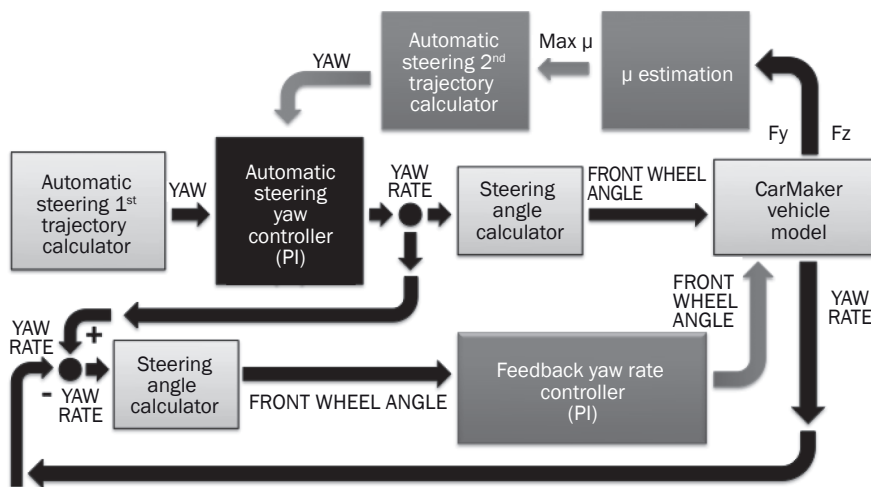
Automatic steering 2$^{nd}$ trajectory calculator

Max μ

μ estimation

YAW

Fy

Fz

Automatic steering 1$^{st}$ trajectory calculator

YAW

Automatic steering yaw controller (PI)

YAW RATE

Steering angle calculator

FRONT WHEEL ANGLE

CarMaker vehicle model

FRONT WHEEL ANGLE

YAW RATE

YAW RATE

+

-

YAW RATE

Steering angle calculator

FRONT WHEEL ANGLE

Feedback yaw rate controller (PI)